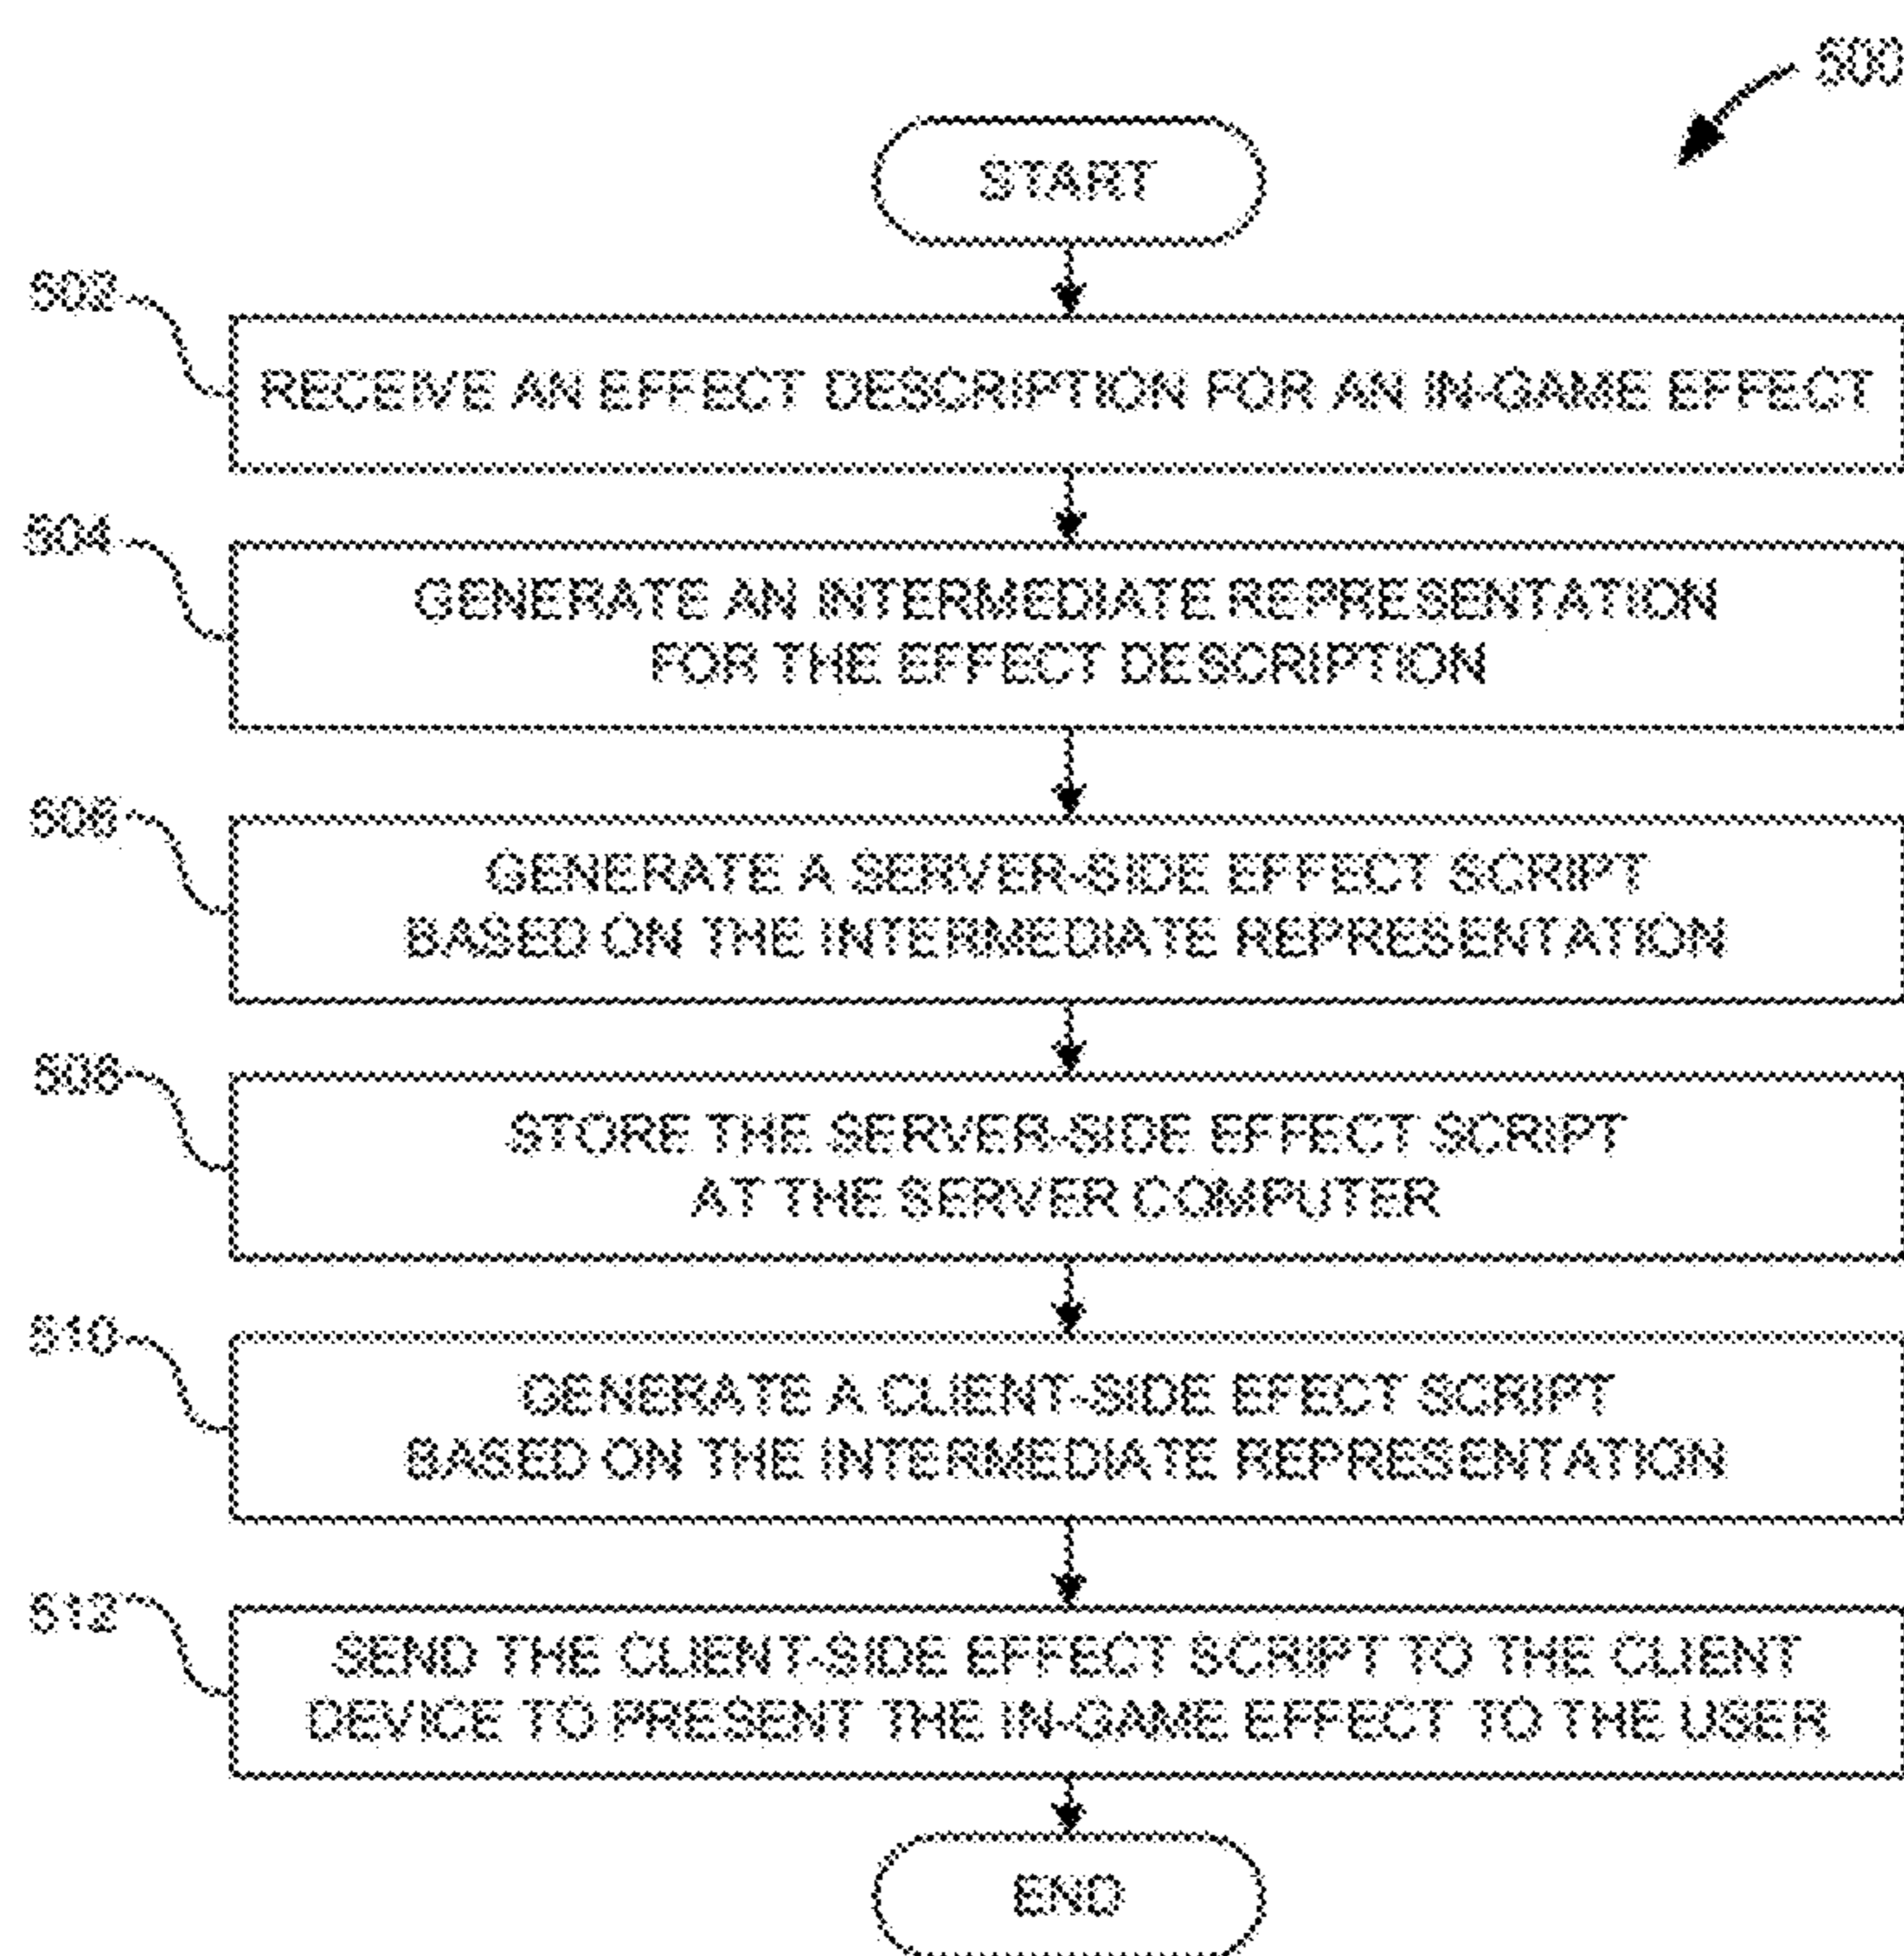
500

START

502

RECEIVE AN EFFECT DESCRIPTION FOR AN IN-GAME EFFECT

504

GENERATE AN INTERMEDIATE REPRESENTATION FOR THE EFFECT DESCRIPTION

506

GENERATE A SERVER-SIDE EFFECT SCRIPT BASED ON THE INTERMEDIATE REPRESENTATION

508

STORE THE SERVER-SIDE EFFECT SCRIPT AT THE SERVER COMPUTER

510

GENERATE A CLIENT-SIDE EFECT SCRIPT BASED ON THE INTERMEDIATE REPRESENTATION

512

SEND THE CLIENT-SIDE EFFECT SCRIPT TO THE CLIENT DEVICE TO PRESENT THE IN-GAME EFFECT TO THE USER

END